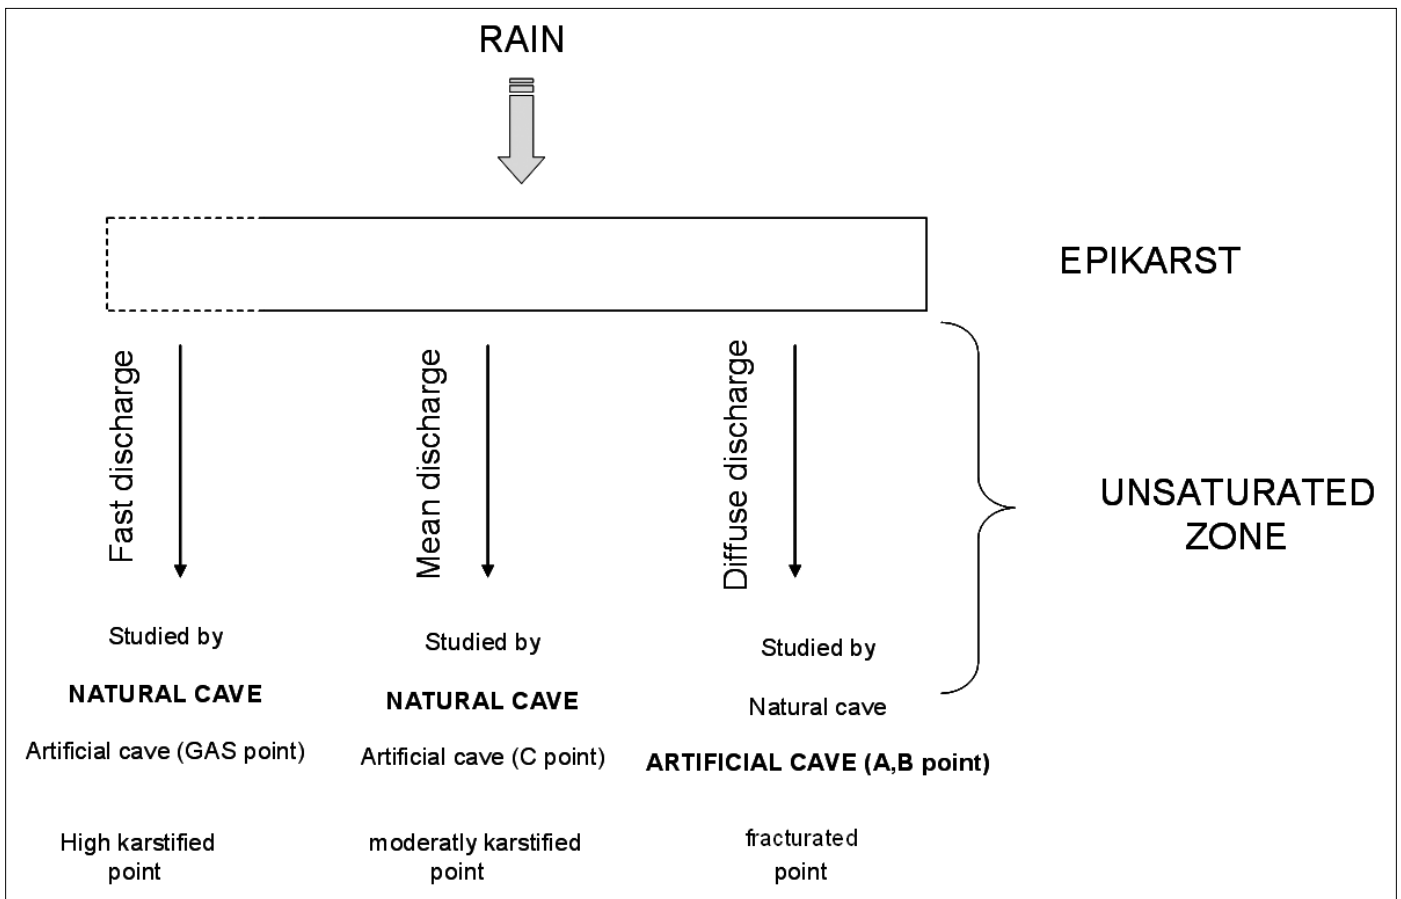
RAIN

EPIKARST

UNSATURATED ZONE

Fast discharge

Studied by

NATURAL CAVE

Artificial cave (GAS point)

High karstified point

Mean discharge

Studied by

NATURAL CAVE

Artificial cave (C point)

moderatly karstified point

Diffuse discharge

Studied by

Natural cave

ARTIFICIAL CAVE (A,B point)

fracturated point